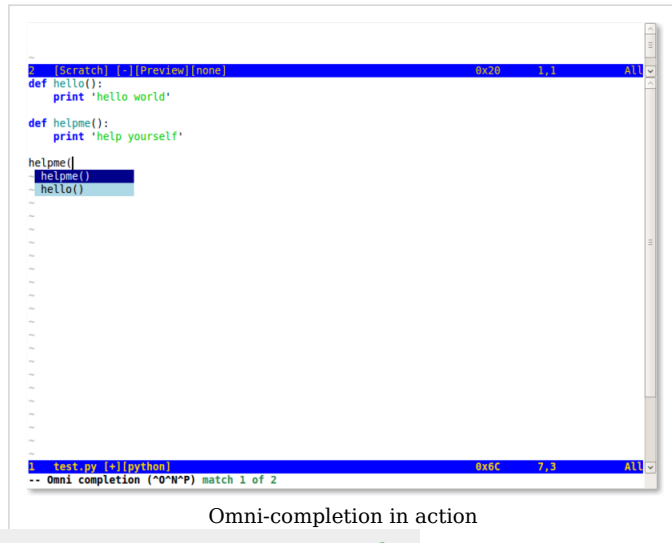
~
2 [Scratch] [-][Preview][none] 0x20 1,1 All
def hello():
    print 'hello world'

def helpme():
    print 'help yourself'

helpme(
helpme()
hello()
1 test.py [+][python] 0x6C 7,3 All
-- Omni completion (^O^N^P) match 1 of 2

Omni-completion in action